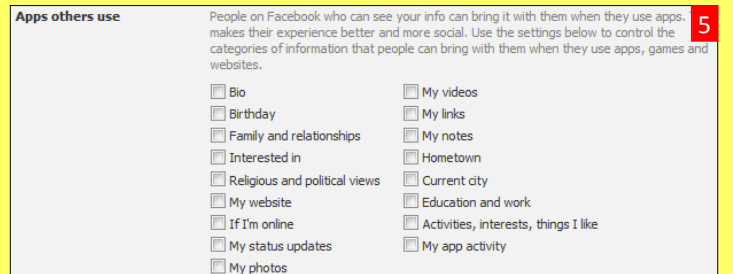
Apps others use

People on Facebook who can see your info can bring it with them when they use apps. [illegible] makes their experience better and more social. Use the settings below to control the categories of information that people can bring with them when they use apps, games and websites.

5

Bio
Birthday
Family and relationships
Interested in
Religious and political views
My website
If I'm online
My status updates
My photos

My videos
My links
My notes
Hometown
Current city
Education and work
Activities, interests, things I like
My app activity